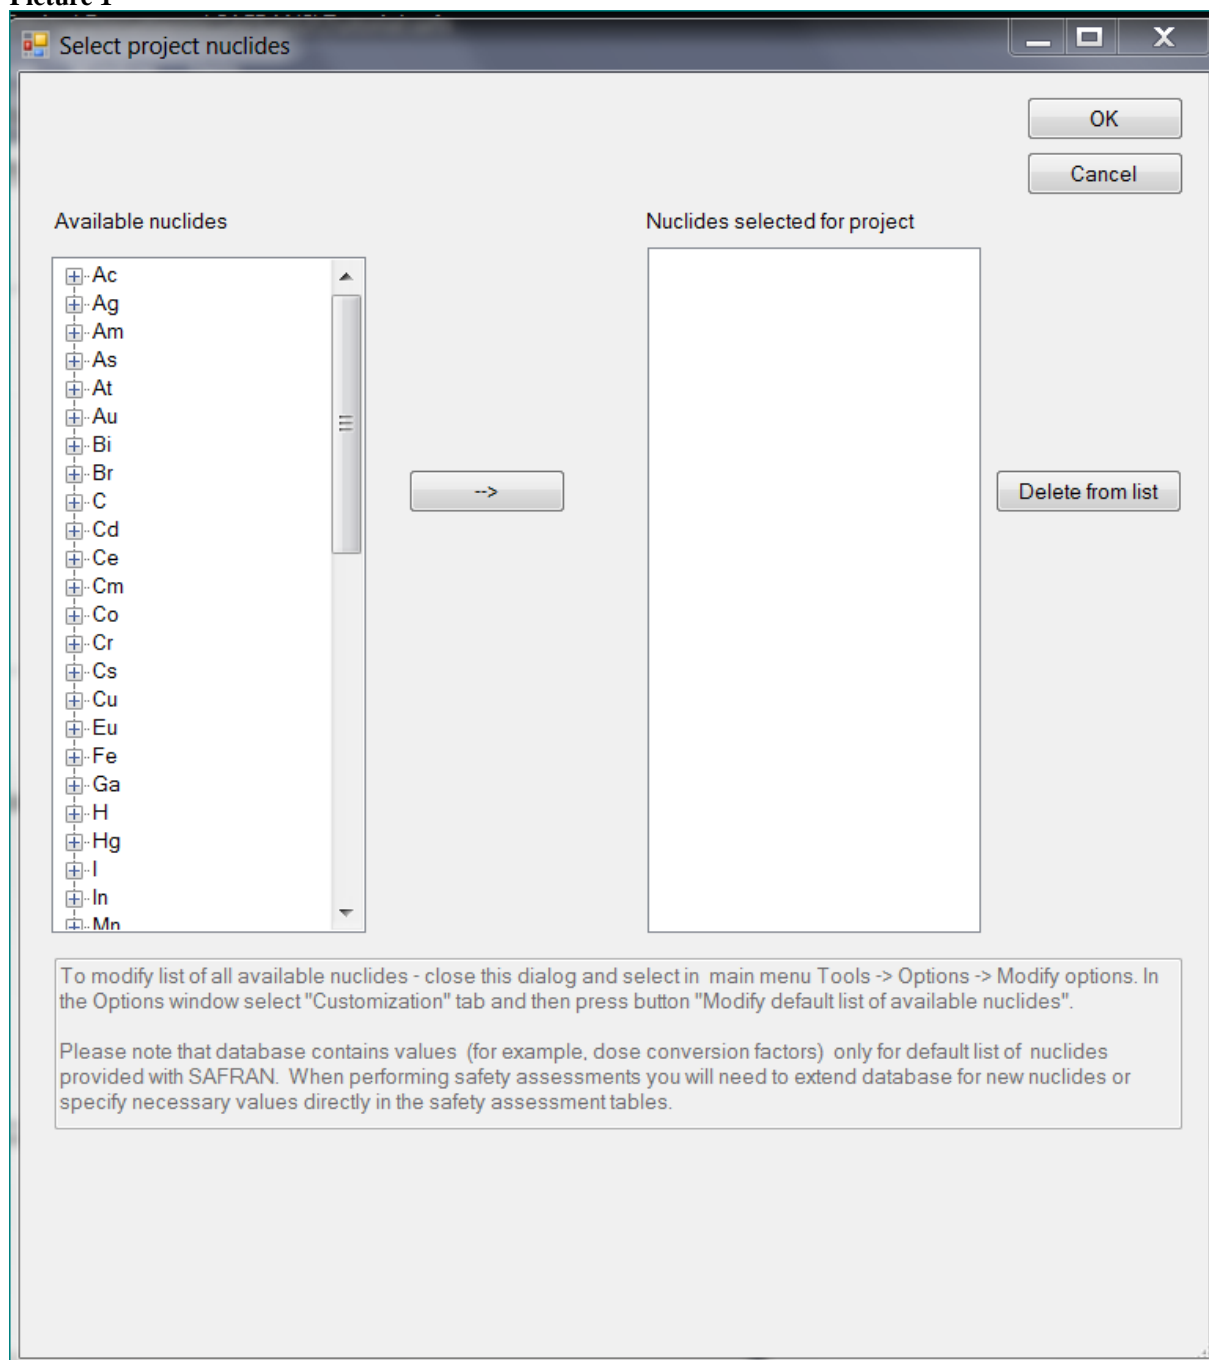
Picture 1

Select project nuclides

OK

Cancel

Available nuclides

Ac
Ag
Am
As
At
Au
Bi
Br
C
Cd
Ce
Cm
Co
Cr
Cs
Cu
Eu
Fe
Ga
H
Hg
I
In
Mn

-->

Nuclides selected for project

Delete from list

To modify list of all available nuclides - close this dialog and select in main menu Tools -> Options -> Modify options. In the Options window select "Customization" tab and then press button "Modify default list of available nuclides".

Please note that database contains values (for example, dose conversion factors) only for default list of nuclides provided with SAFRAN. When performing safety assessments you will need to extend database for new nuclides or specify necessary values directly in the safety assessment tables.